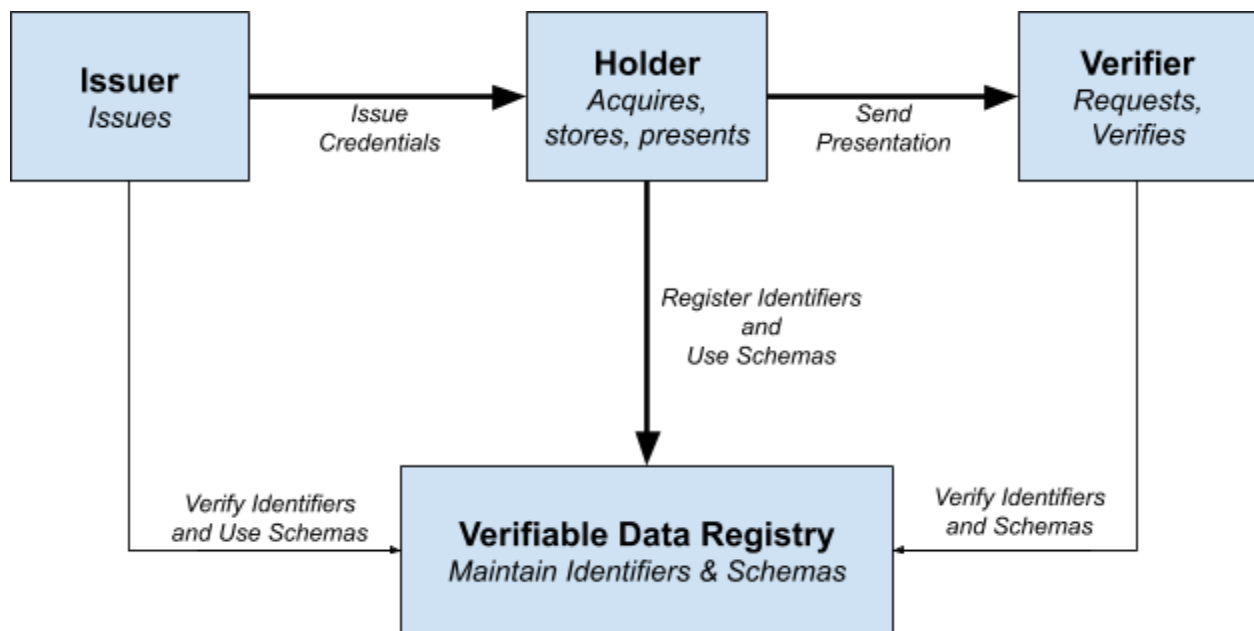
Issuer
Issues

Issue Credentials

Holder
Acquires, stores, presents

Send Presentation

Verifier
Requests, Verifies

Register Identifiers and Use Schemas

Verify Identifiers and Use Schemas

Verifiable Data Registry
Maintain Identifiers & Schemas

Verify Identifiers and Schemas